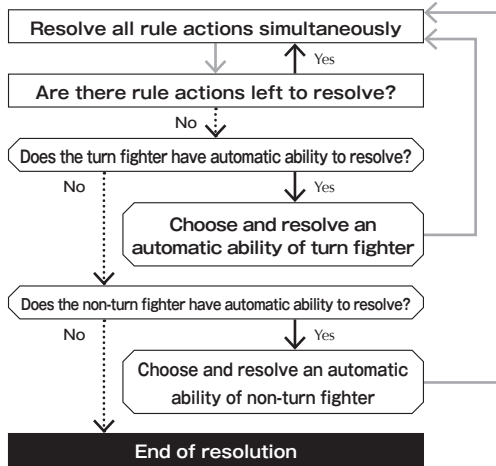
Resolve all rule actions simultaneously

Yes

Are there rule actions left to resolve?

No

Does the turn fighter have automatic ability to resolve?

No

Yes

Choose and resolve an automatic ability of turn fighter

Does the non-turn fighter have automatic ability to resolve?

No

Yes

Choose and resolve an automatic ability of non-turn fighter

End of resolution